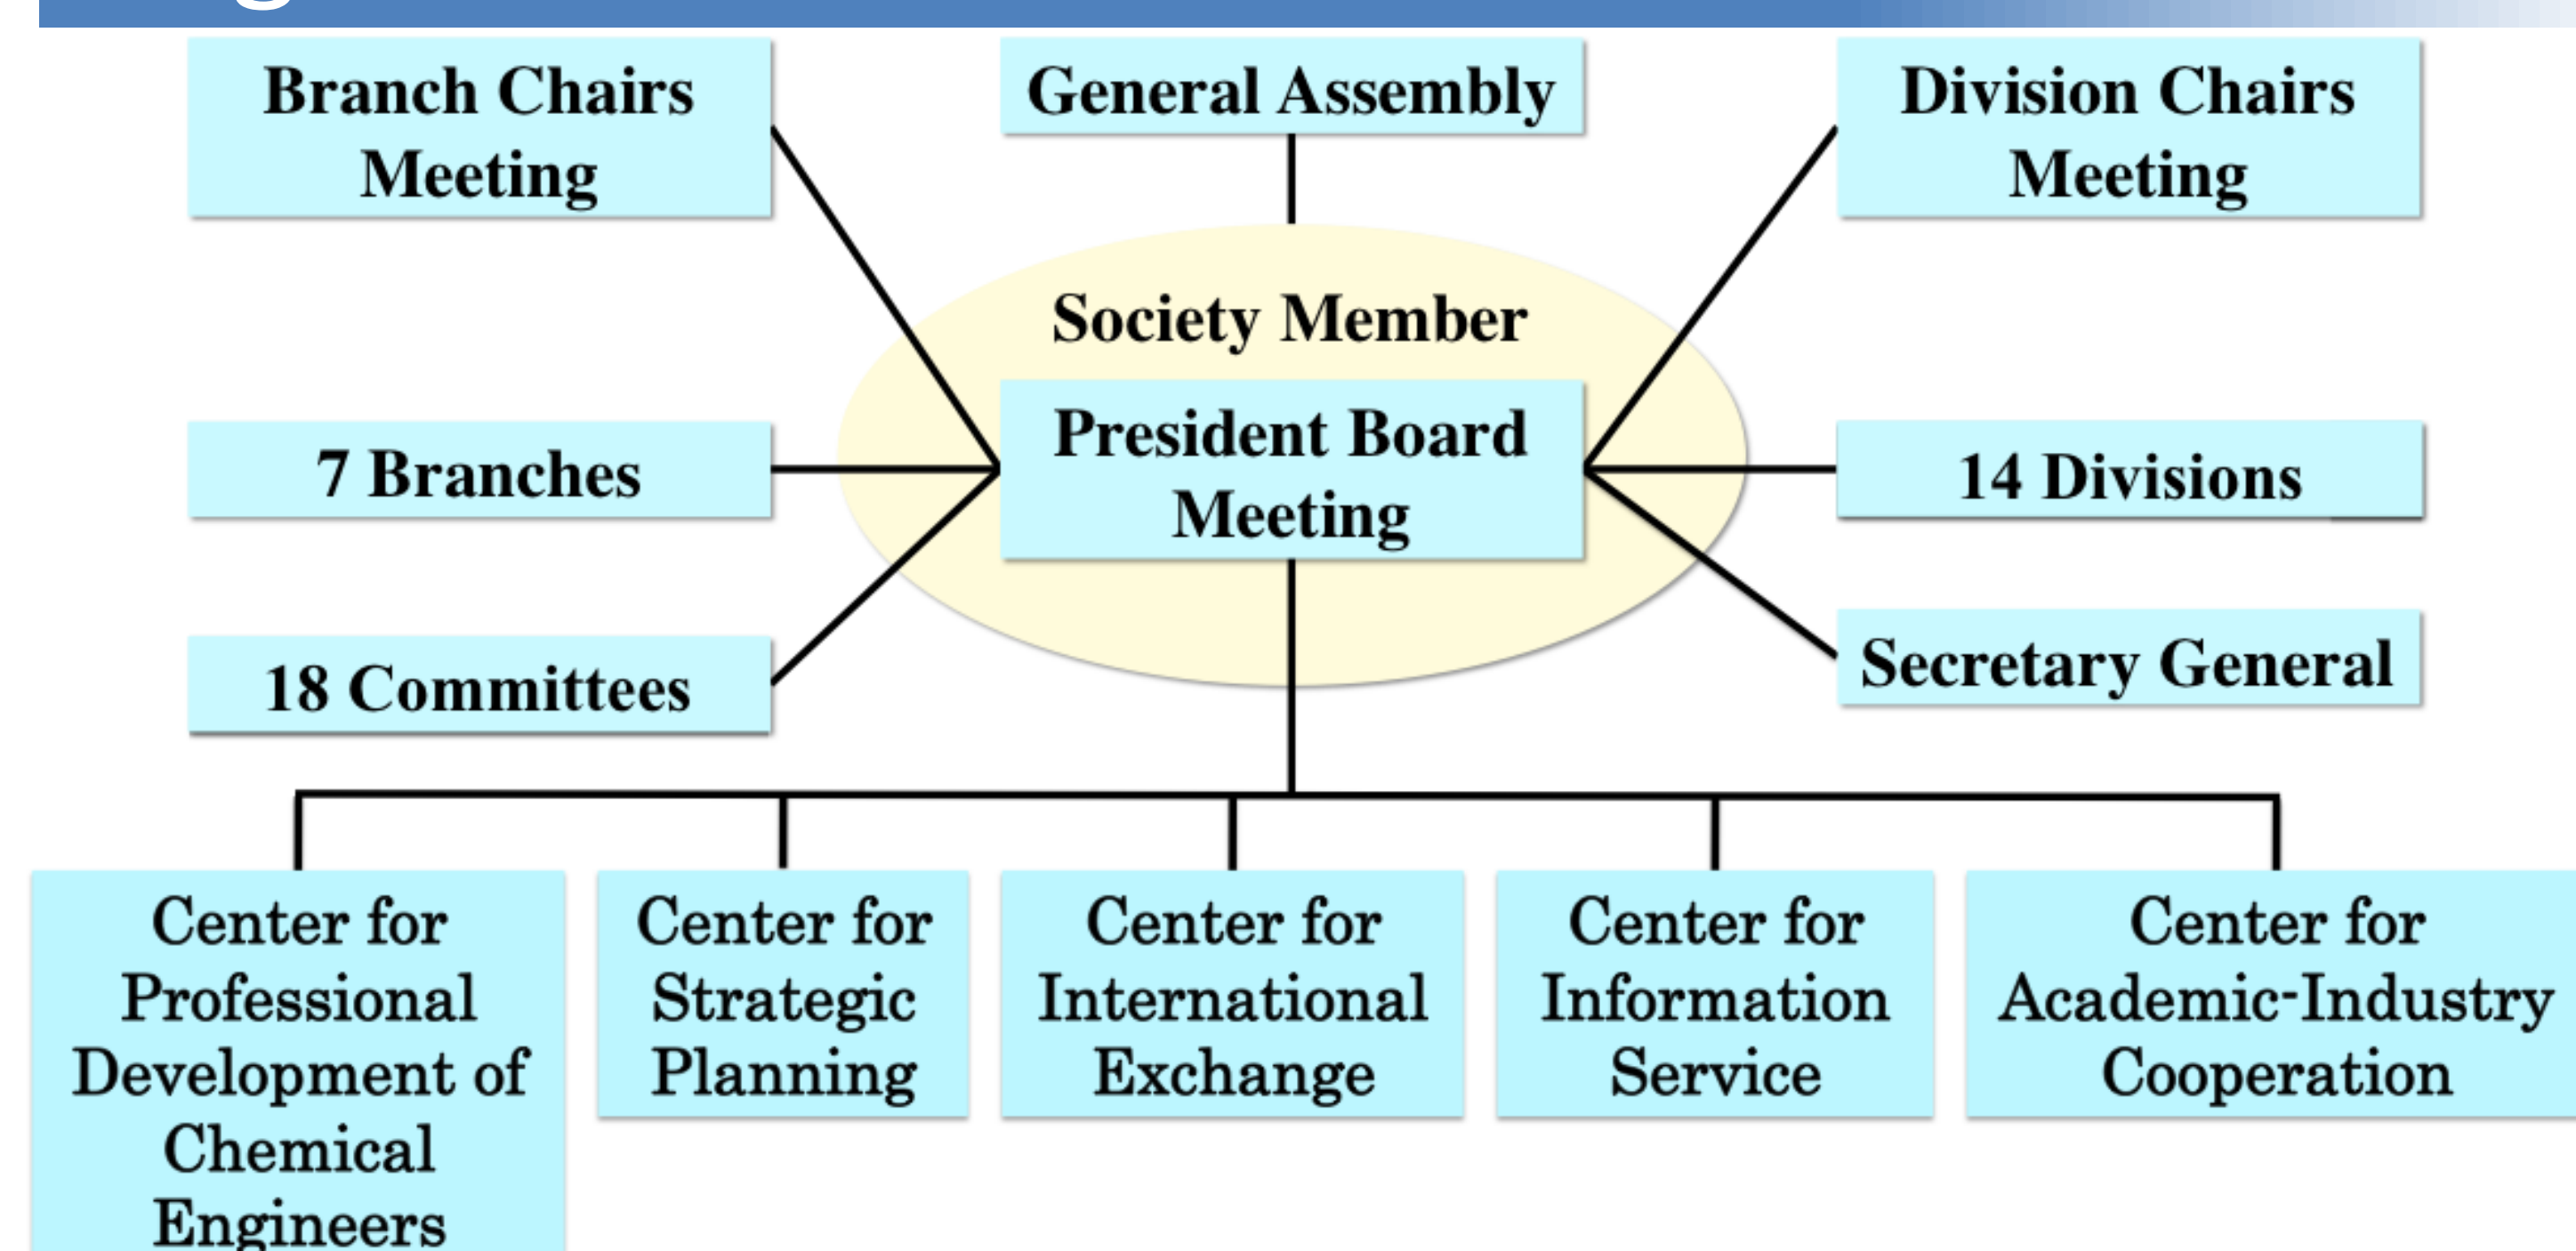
Branch Chairs Meeting

General Assembly

Division Chairs Meeting

Society Member

President Board Meeting

7 Branches

14 Divisions

18 Committees

Secretary General

Center for Professional Development of Chemical Engineers

Center for Strategic Planning

Center for International Exchange

Center for Information Service

Center for Academic-Industry Cooperation